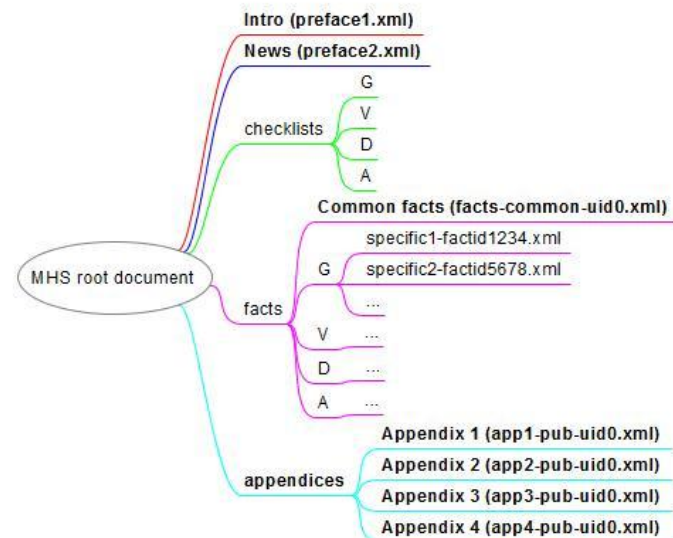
MHS root document

Intro (preface1.xml)

News (preface2.xml)

checklists

G

V

D

A

facts

Common facts (facts-common-uid0.xml)

G

specific1-factid1234.xml

specific2-factid5678.xml

...

V ...

D ...

A ...

appendices

Appendix 1 (app1-pub-uid0.xml)

Appendix 2 (app2-pub-uid0.xml)

Appendix 3 (app3-pub-uid0.xml)

Appendix 4 (app4-pub-uid0.xml)